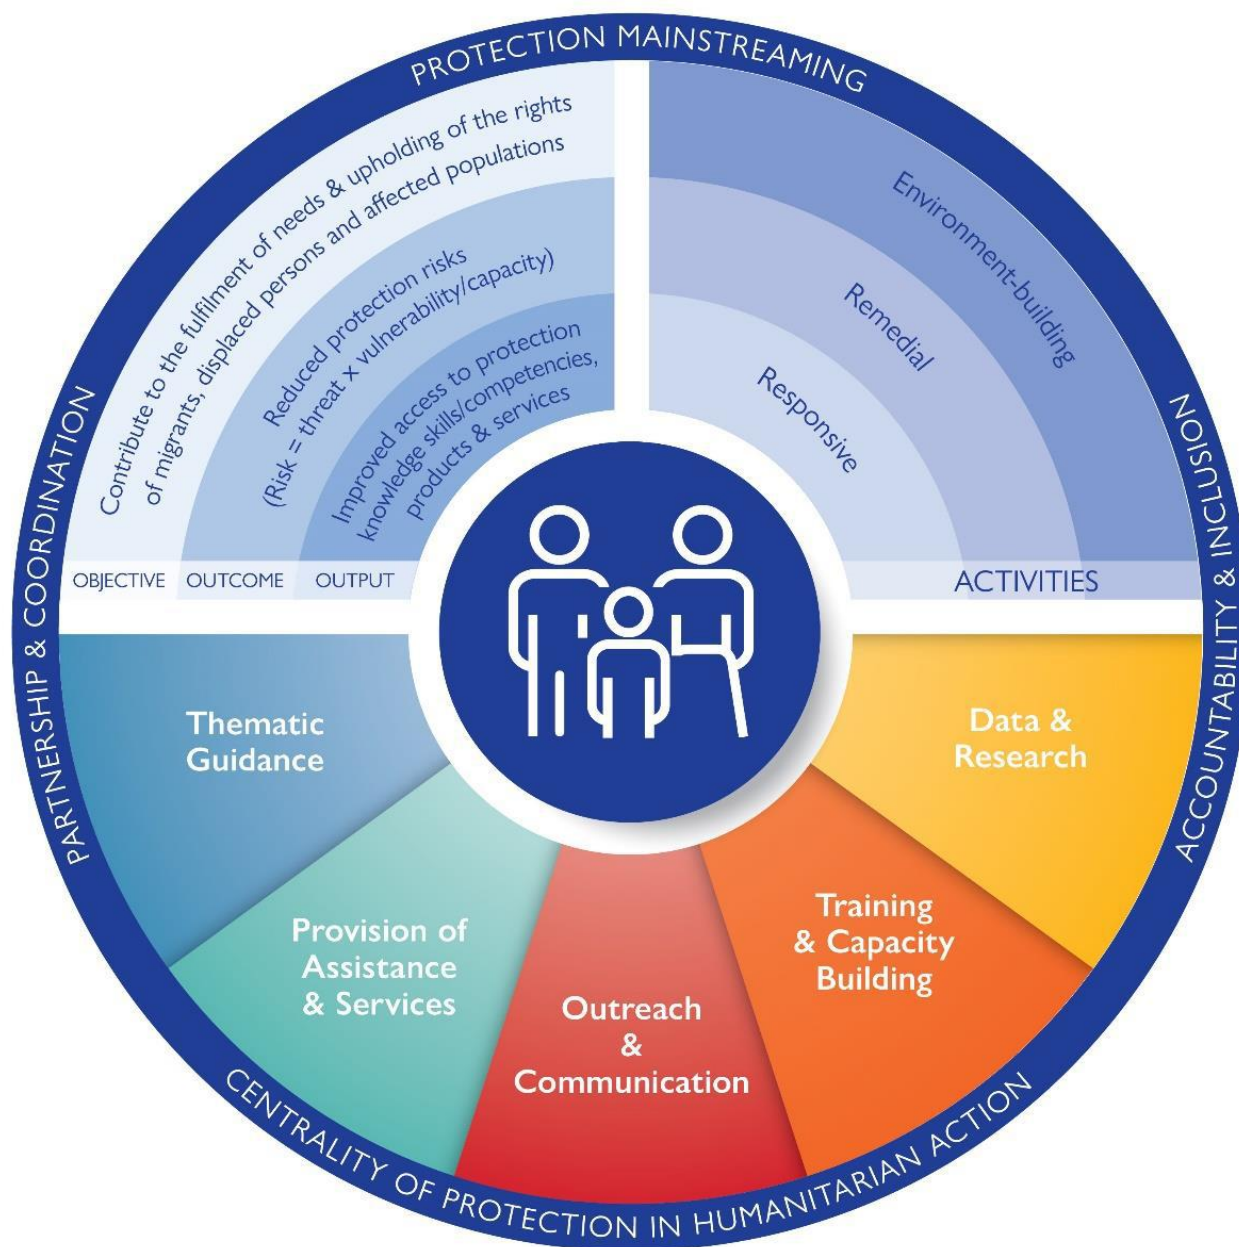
PROTECTION MAINSTREAMING

PARTNERSHIP & COORDINATION

ACCOUNTABILITY & INCLUSION

CENTRALITY OF PROTECTION IN HUMANITARIAN ACTION

Contribute to the fulfilment of needs & upholding of the rights of migrants, displaced persons and affected populations

Reduced protection risks (Risk = threat x vulnerability/capacity)

Improved access to protection knowledge skills/competencies, products & services

OBJECTIVE OUTCOME OUTPUT

Environment-building

Remedial

Responsive

ACTIVITIES

Thematic Guidance

Provision of Assistance & Services

Outreach & Communication

Training & Capacity Building

Data & Research